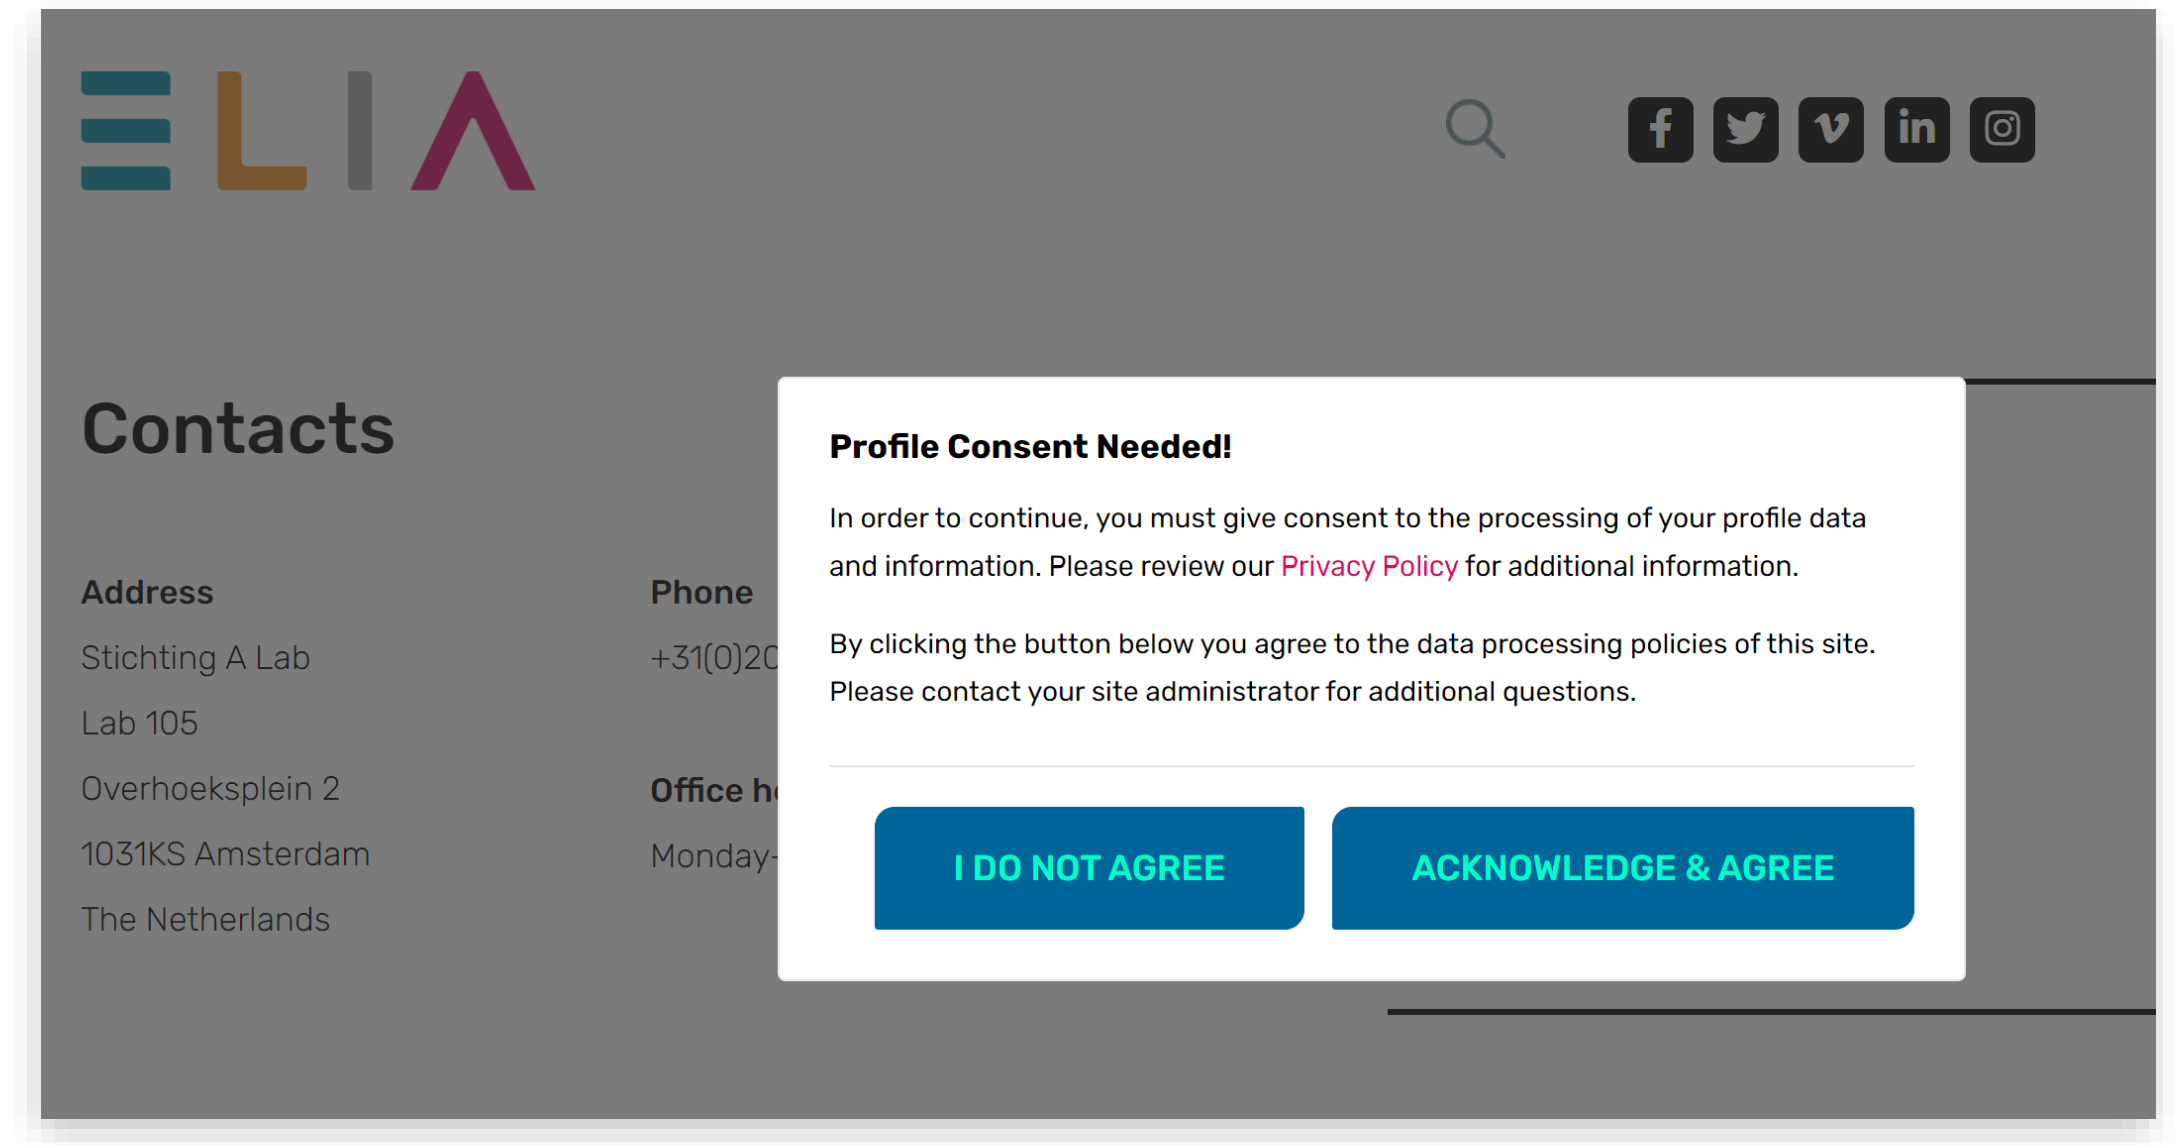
ELIA

Contacts

Address
Stichting A Lab
Lab 105
Overhoeksplein 2
1031KS Amsterdam
The Netherlands

Phone
+31(0)20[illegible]

Office h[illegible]
Monday-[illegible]

Profile Consent Needed!

In order to continue, you must give consent to the processing of your profile data and information. Please review our Privacy Policy for additional information.

By clicking the button below you agree to the data processing policies of this site. Please contact your site administrator for additional questions.

I DO NOT AGREE

ACKNOWLEDGE & AGREE